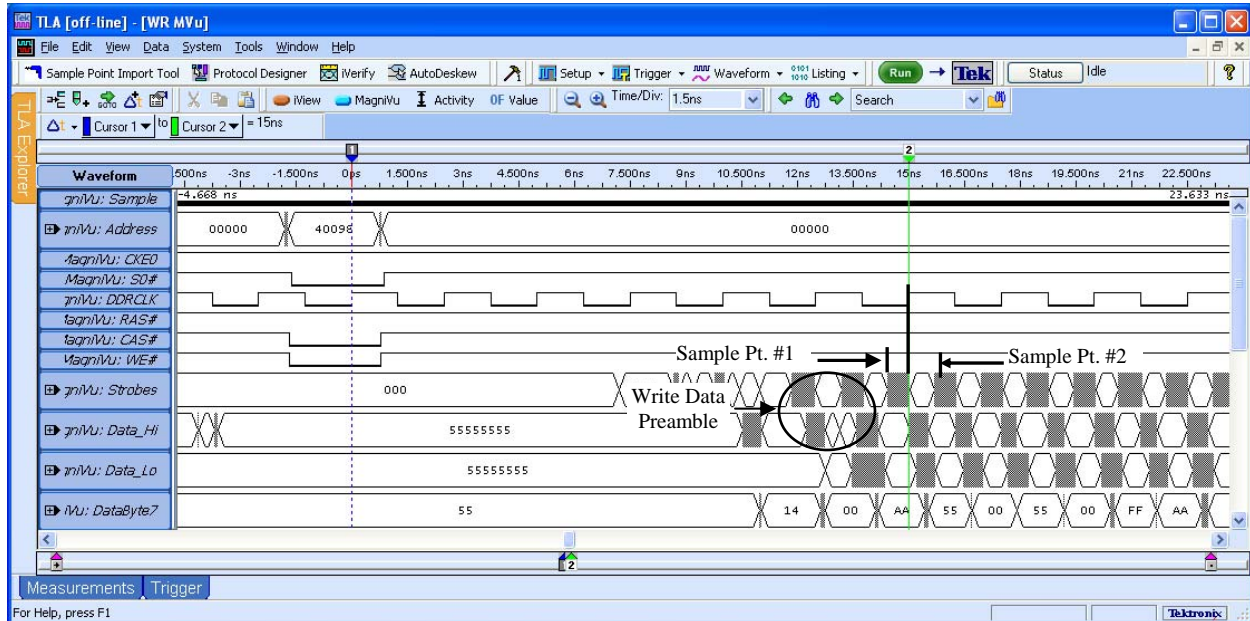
TLA [off-line] - [WR MVu]

File Edit View Data System Tools Window Help

Sample Point Import Tool Protocol Designer iVerify AutoDeskew Setup Trigger Waveform Listing Run → Tek Status Idle

iView MagniVu Activity 0F Value Time/Div: 1.5ns Search

TLA Explorer

Δt Cursor 1 to Cursor 2 = 15ns

Waveform

500ns -3ns -1.500ns 0ps 1.500ns 3ns 4.500ns 6ns 7.500ns 9ns 10.500ns 12ns 13.500ns 15ns 16.500ns 18ns 19.500ns 21ns 22.500ns

gniVu: Sample -4.668 ns 23.633 ns

gniVu: Address 00000 40098 00000

MagniVu: CKE0

MagniVu: S0#

gniVu: DDRCLK

MagniVu: RAS#

MagniVu: CAS#

MagniVu: WE#

gniVu: Strobes 000

gniVu: Data_Hi 55555555

gniVu: Data_Lo 55555555

iVu: DataByte7 55 14 00 AA 55 00 55 00 FF AA

Sample Pt. #1

Sample Pt. #2

Write Data Preamble

Measurements Trigger

For Help, press F1

Tektronix